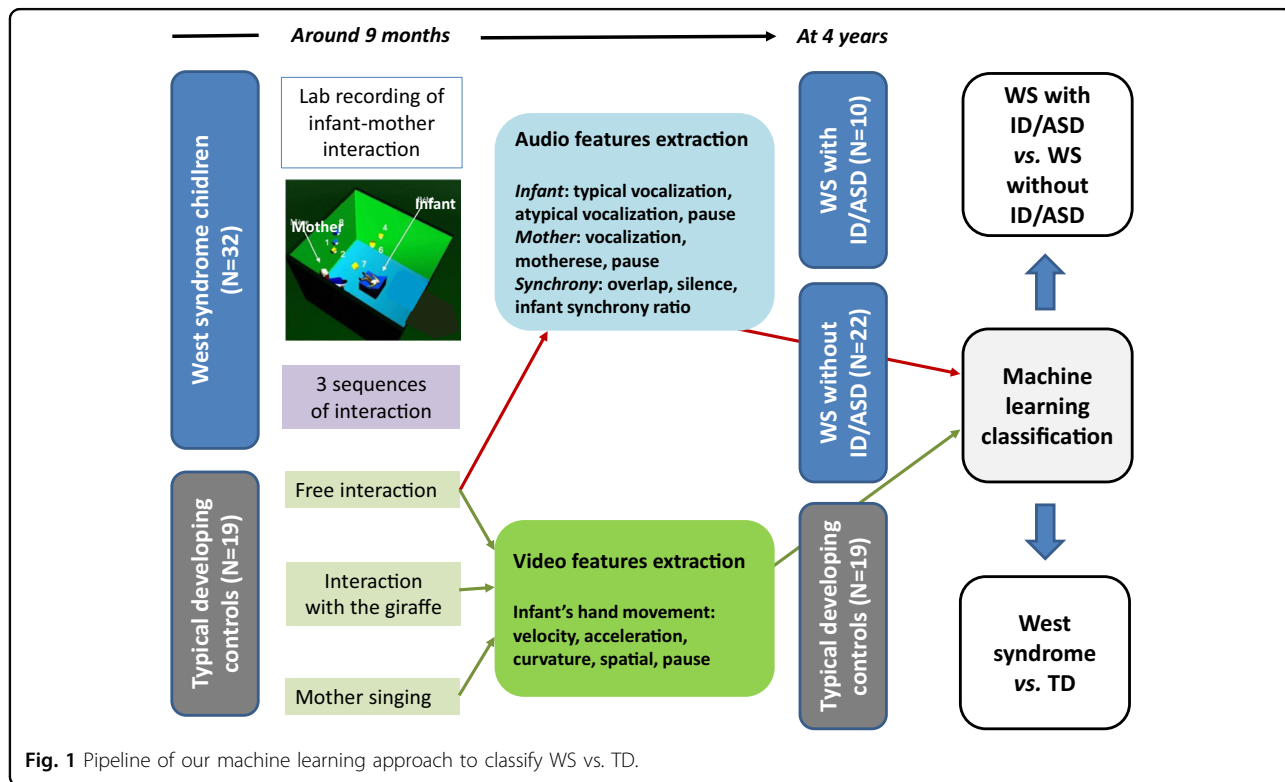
Around 9 months

At 4 years

West syndrome chidlren (N=32)

Lab recording of infant-mother interaction

Mother

Infant

1 2 3 4 5 6 7 8

3 sequences of interaction

Typical developing controls (N=19)

Free interaction

Interaction with the giraffe

Mother singing

Audio features extraction

*Infant*: typical vocalization, atypical vocalization, pause
*Mother*: vocalization, motherese, pause
*Synchrony*: overlap, silence, infant synchrony ratio

Video features extraction

Infant's hand movement: velocity, acceleration, curvature, spatial, pause

WS with ID/ASD (N=10)

WS without ID/ASD (N=22)

Typical developing controls (N=19)

WS with ID/ASD *vs.* WS without ID/ASD

Machine learning classification

West syndrome *vs.* TD

**Fig. 1** Pipeline of our machine learning approach to classify WS vs. TD.